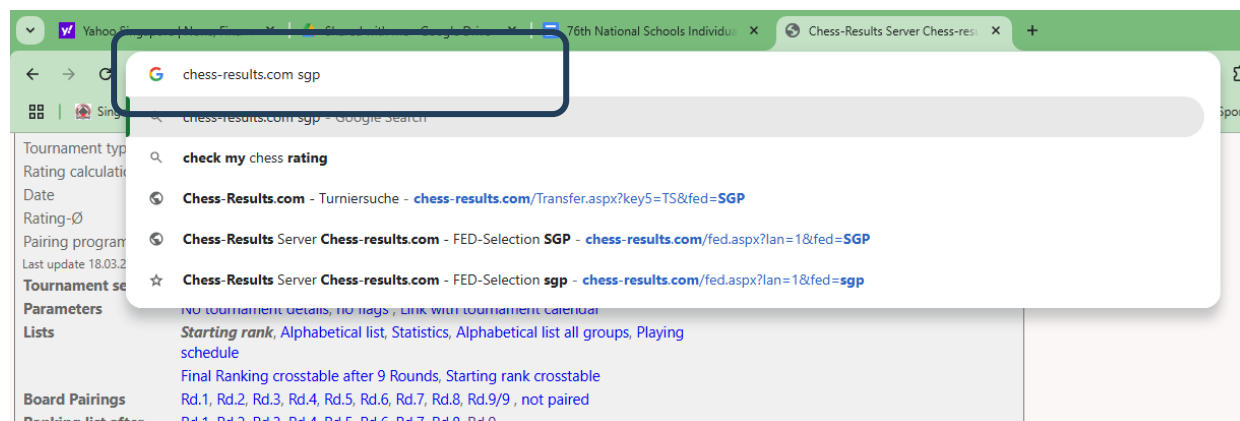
Yahoo Singapore | News, Fina
Shared with me - Google Drive
76th National Schools Individu
Chess-Results Server Chess-res
+

chess-results.com sgp

chess-results.com sgp - Google Search

check my chess rating

Chess-Results.com - Turniersuche - chess-results.com/Transfer.aspx?key5=TS&fed=SGP

Chess-Results Server Chess-results.com - FED-Selection SGP - chess-results.com/fed.aspx?lan=1&fed=SGP

Chess-Results Server Chess-results.com - FED-Selection sgp - chess-results.com/fed.aspx?lan=1&fed=sgp

Sing
Spo

Tournament typ
Rating calculatio
Date
Rating-Ø
Pairing program
Last update 18.03.2
Tournament se
Parameters No tournament details, no flags , Link with tournament calendar
Lists Starting rank, Alphabetical list, Statistics, Alphabetical list all groups, Playing schedule
Final Ranking crosstable after 9 Rounds, Starting rank crosstable
Board Pairings Rd.1, Rd.2, Rd.3, Rd.4, Rd.5, Rd.6, Rd.7, Rd.8, Rd.9/9 , not paired
Ranking list after Rd.1, Rd.2, Rd.3, Rd.4, Rd.5, Rd.6, Rd.7, Rd.8, Rd.9